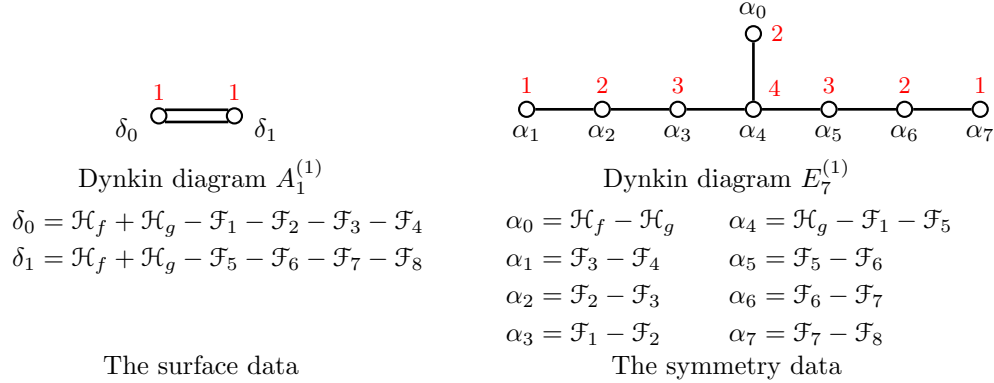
1 1
$\delta_0$ $\delta_1$

Dynkin diagram $A_1^{(1)}$

$\delta_0 = \mathcal{H}_f + \mathcal{H}_g - \mathcal{F}_1 - \mathcal{F}_2 - \mathcal{F}_3 - \mathcal{F}_4$
$\delta_1 = \mathcal{H}_f + \mathcal{H}_g - \mathcal{F}_5 - \mathcal{F}_6 - \mathcal{F}_7 - \mathcal{F}_8$

The surface data

$\alpha_0$ 2
1 2 3 4 3 2 1
$\alpha_1$ $\alpha_2$ $\alpha_3$ $\alpha_4$ $\alpha_5$ $\alpha_6$ $\alpha_7$

Dynkin diagram $E_7^{(1)}$

$\alpha_0 = \mathcal{H}_f - \mathcal{H}_g$ $\alpha_4 = \mathcal{H}_g - \mathcal{F}_1 - \mathcal{F}_5$
$\alpha_1 = \mathcal{F}_3 - \mathcal{F}_4$ $\alpha_5 = \mathcal{F}_5 - \mathcal{F}_6$
$\alpha_2 = \mathcal{F}_2 - \mathcal{F}_3$ $\alpha_6 = \mathcal{F}_6 - \mathcal{F}_7$
$\alpha_3 = \mathcal{F}_1 - \mathcal{F}_2$ $\alpha_7 = \mathcal{F}_7 - \mathcal{F}_8$

The symmetry data